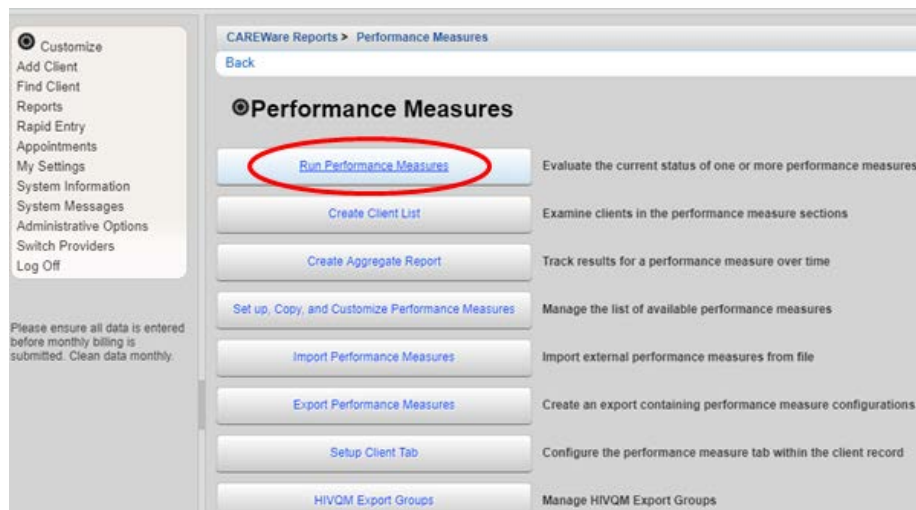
Customize
Add Client
Find Client
Reports
Rapid Entry
Appointments
My Settings
System Information
System Messages
Administrative Options
Switch Providers
Log Off

Please ensure all data is entered before monthly billing is submitted. Clean data monthly.

CAREWare Reports > Performance Measures
Back

Performance Measures

| | |
|---|---|
| Run Performance Measures | Evaluate the current status of one or more performance measures |
| Create Client List | Examine clients in the performance measure sections |
| Create Aggregate Report | Track results for a performance measure over time |
| Set up, Copy, and Customize Performance Measures | Manage the list of available performance measures |
| Import Performance Measures | Import external performance measures from file |
| Export Performance Measures | Create an export containing performance measure configurations |
| Setup Client Tab | Configure the performance measure tab within the client record |
| HIVQM Export Groups | Manage HIVQM Export Groups |